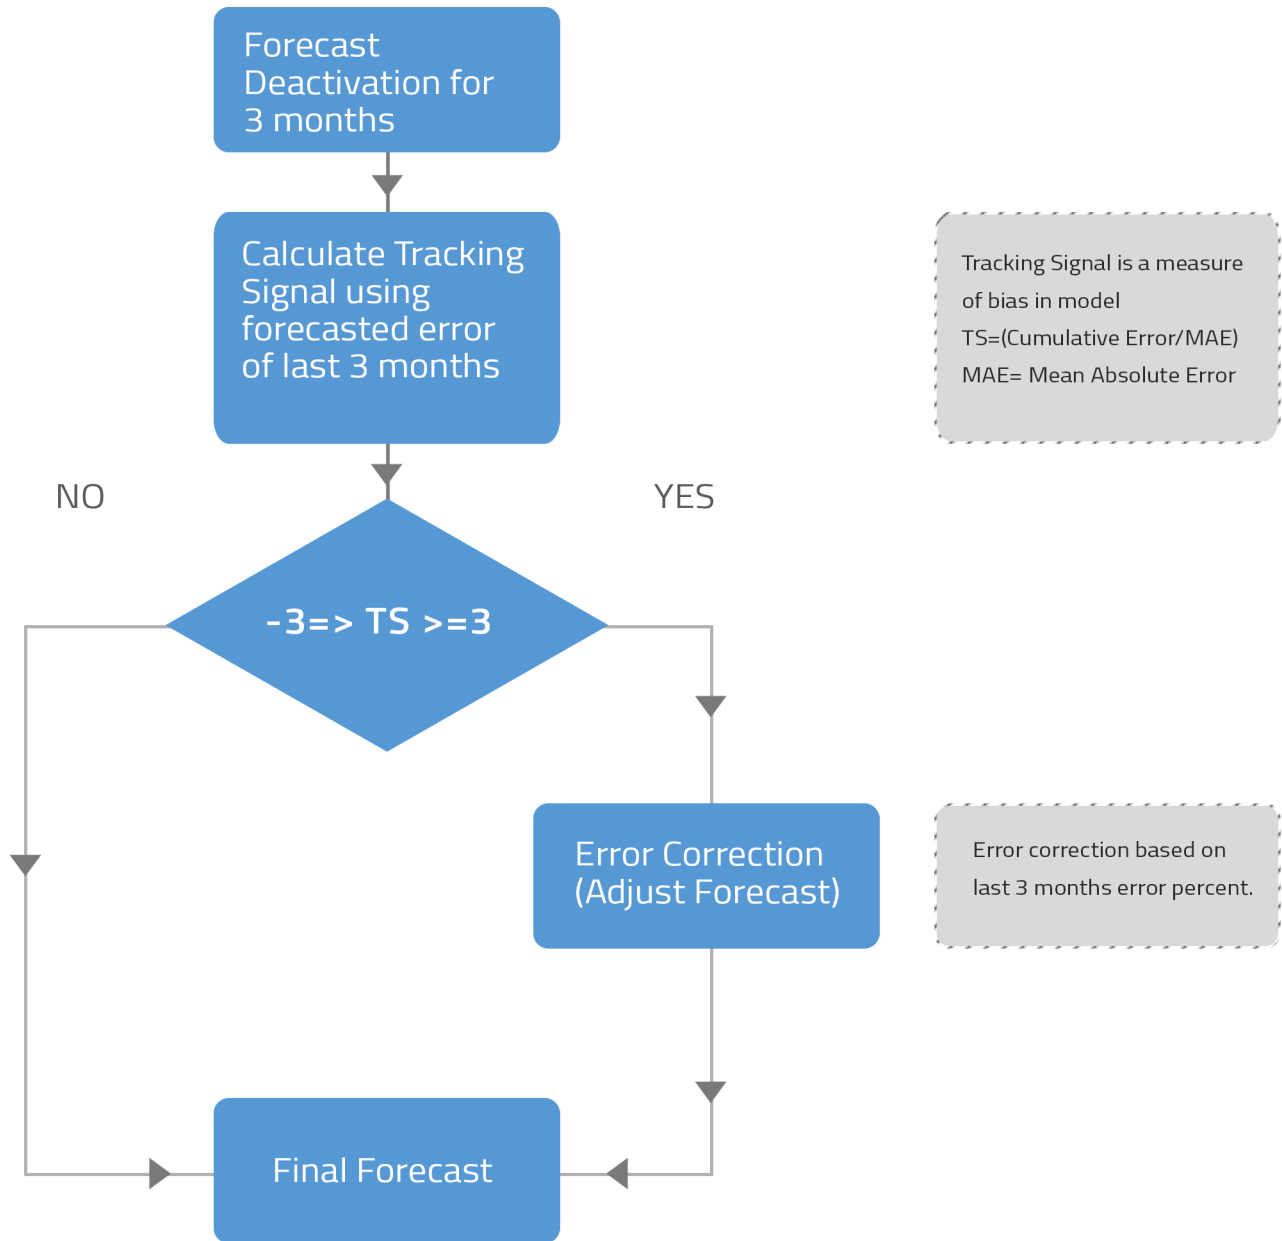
Forecast Deactivation for 3 months

Calculate Tracking Signal using forecasted error of last 3 months

Tracking Signal is a measure of bias in model
TS=(Cumulative Error/MAE)
MAE= Mean Absolute Error

NO

YES

-3=> TS >=3

Error Correction (Adjust Forecast)

Error correction based on last 3 months error percent.

Final Forecast